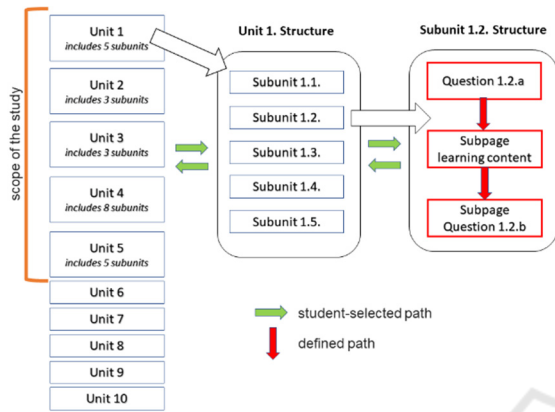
scope of the study

Unit 1
includes 5 subunits

Unit 2
includes 3 subunits

Unit 3
includes 3 subunits

Unit 4
includes 8 subunits

Unit 5
includes 5 subunits

Unit 6

Unit 7

Unit 8

Unit 9

Unit 10

Unit 1. Structure

Subunit 1.1.

Subunit 1.2.

Subunit 1.3.

Subunit 1.4.

Subunit 1.5.

Subunit 1.2. Structure

Question 1.2.a

Subpage
learning content

Subpage
Question 1.2.b

student-selected path

defined path